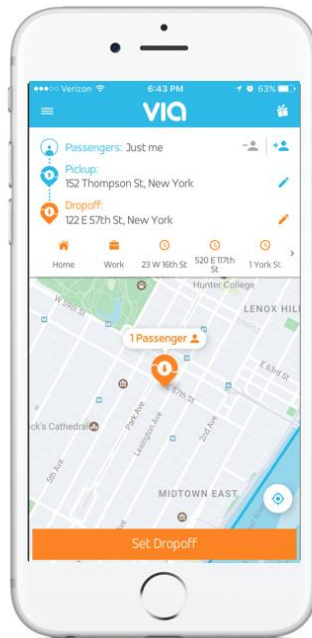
●●●○○ Verizon 6:43 PM 63%

via

Passengers: Just me

Pickup:
152 Thompson St, New York

Dropoff:
122 E 57th St, New York

Home
Work
23 W 16th St
520 E 117th St
1 York St

Hunter College
LENOX HILL
W 59th St
E 63rd St
1 Passenger
Park Ave
Lexington Ave
3rd Ave
2nd Ave
E 57th St
ck's Cathedral
5th Ave
MIDTOWN EAST

Set Dropoff